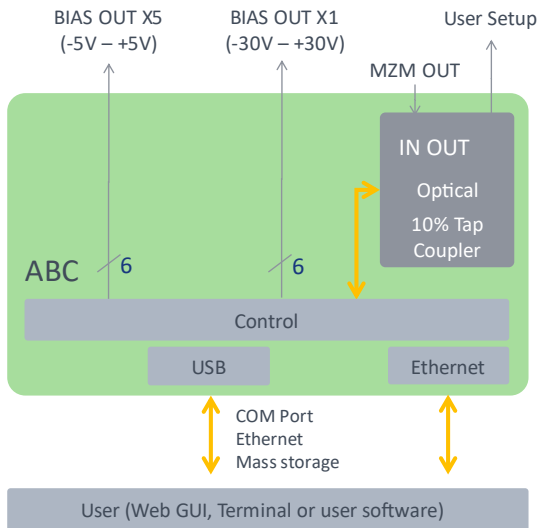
BIAS OUT X5
(-5V – +5V)

BIAS OUT X1
(-30V – +30V)

User Setup

MZM OUT

IN OUT

Optical
10% Tap
Coupler

ABC

6

6

Control

USB

Ethernet

COM Port
Ethernet
Mass storage

User (Web GUI, Terminal or user software)